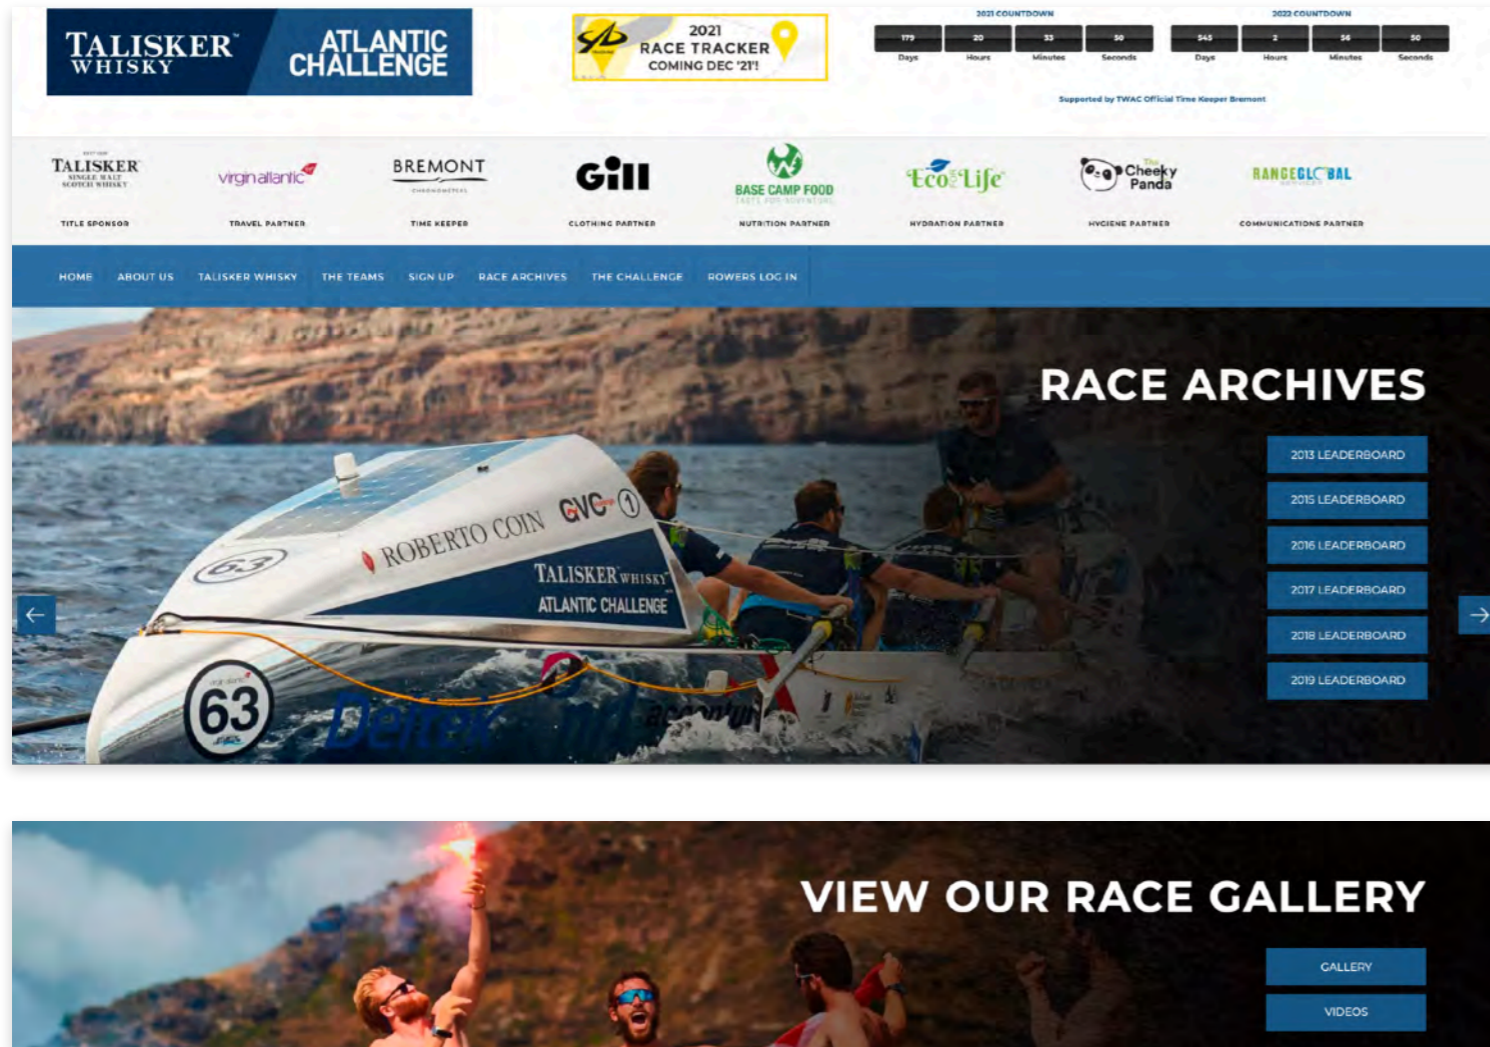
TALISKER WHISKY
ATLANTIC CHALLENGE

2021 RACE TRACKER COMING DEC '21!

2021 COUNTDOWN
| 179 | 20 | 33 | 50 |
|---|---|---|---|
| Days | Hours | Minutes | Seconds |

2022 COUNTDOWN
| 545 | 2 | 56 | 50 |
|---|---|---|---|
| Days | Hours | Minutes | Seconds |

Supported by TWAC Official Time Keeper Bremont

TALISKER SINGLE MALT SCOTCH WHISKY
TITLE SPONSOR

virgin atlantic
TRAVEL PARTNER

BREMONT
TIME KEEPER

Gill
CLOTHING PARTNER

BASE CAMP FOOD
NUTRITION PARTNER

Eco Life
HYDRATION PARTNER

The Cheeky Panda
HYGIENE PARTNER

RANGEGLOBAL
COMMUNICATIONS PARTNER

HOME ABOUT US TALISKER WHISKY THE TEAMS SIGN UP RACE ARCHIVES THE CHALLENGE ROWERS LOG IN

RACE ARCHIVES

2013 LEADERBOARD
2015 LEADERBOARD
2016 LEADERBOARD
2017 LEADERBOARD
2018 LEADERBOARD
2019 LEADERBOARD

63
ROBERTO COIN
GVC
TALISKER WHISKY
ATLANTIC CHALLENGE
63

VIEW OUR RACE GALLERY

GALLERY
VIDEOS